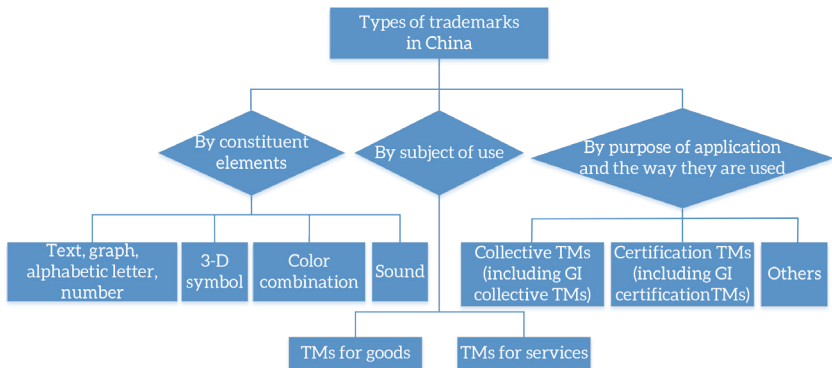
Types of trademarks in China

By constituent elements

By subject of use

By purpose of application and the way they are used

Text, graph, alphabetic letter, number

3-D symbol

Color combination

Sound

Collective TMs (including GI collective TMs)

Certification TMs (including GI certificationTMs)

Others

TMs for goods

TMs for services